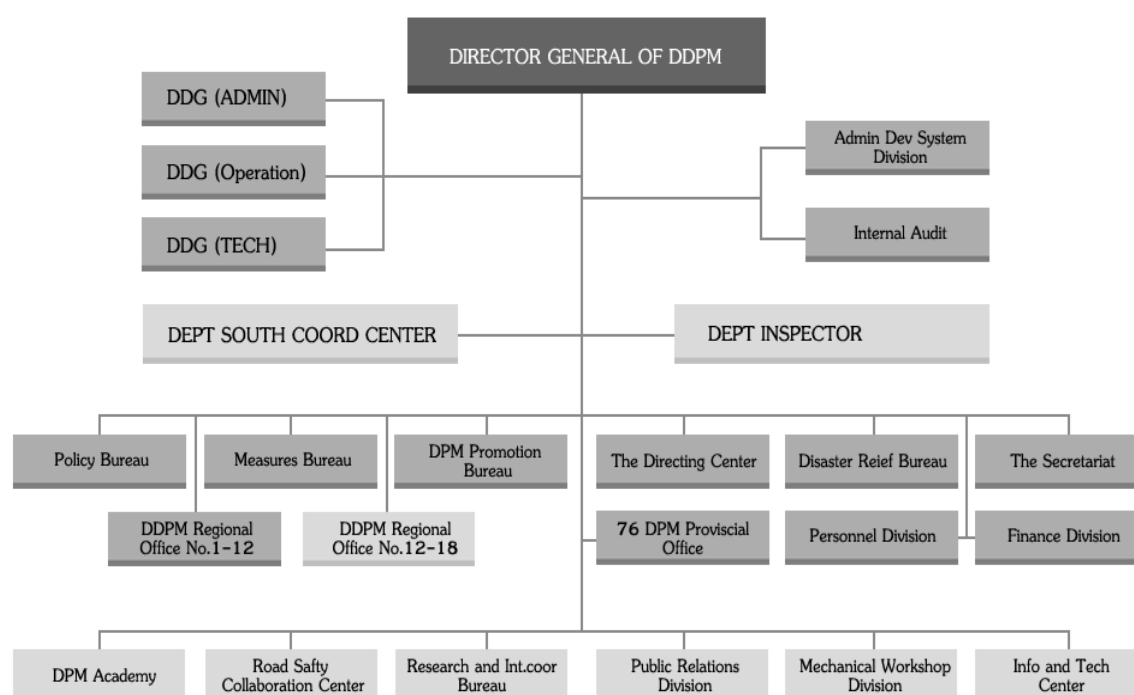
DIRECTOR GENERAL OF DDPM

DDG (ADMIN)

DDG (Operation)

DDG (TECH)

Admin Dev System Division

Internal Audit

DEPT SOUTH COORD CENTER

DEPT INSPECTOR

Policy Bureau

Measures Bureau

DPM Promotion Bureau

The Directing Center

Disaster Reief Bureau

The Secretariat

DDPM Regional Office No.1-12

DDPM Regional Office No.12-18

76 DPM Proviscial Office

Personnel Division

Finance Division

DPM Academy

Road Safty Collaboration Center

Research and Int.coor Bureau

Public Relations Division

Mechanical Workshop Division

Info and Tech Center